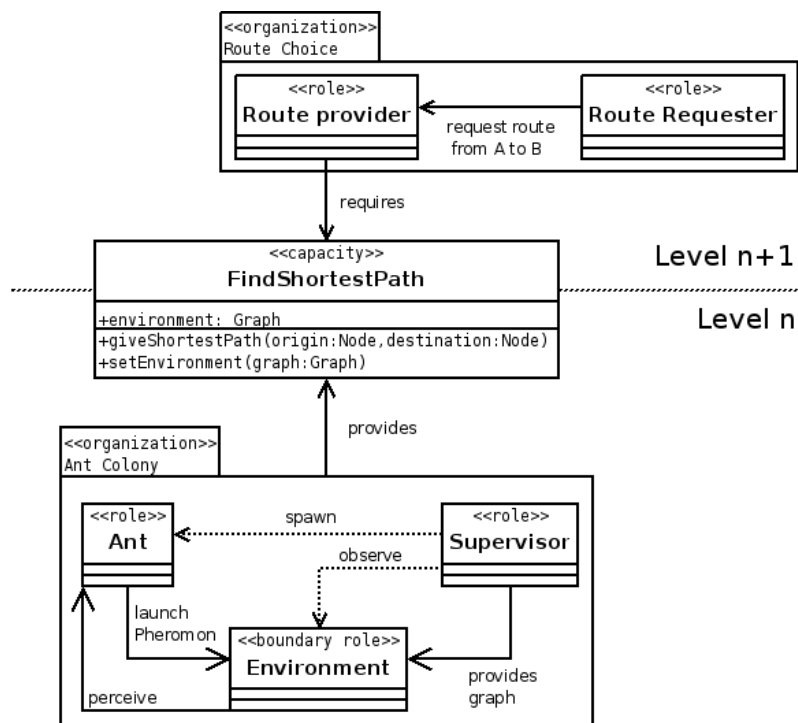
<<organization>>
Route Choice

<<role>>
Route provider

<<role>>
Route Requester

request route from A to B

requires

<<capacity>>
FindShortestPath

Level n+1

Level n

+environment: Graph
+giveShortestPath(origin:Node,destination:Node)
+setEnvironment(graph:Graph)

provides

<<organization>>
Ant Colony

<<role>>
Ant

spawn

<<role>>
Supervisor

observe

launch Pheromon

<<boundary role>>
Environment

provides graph

perceive